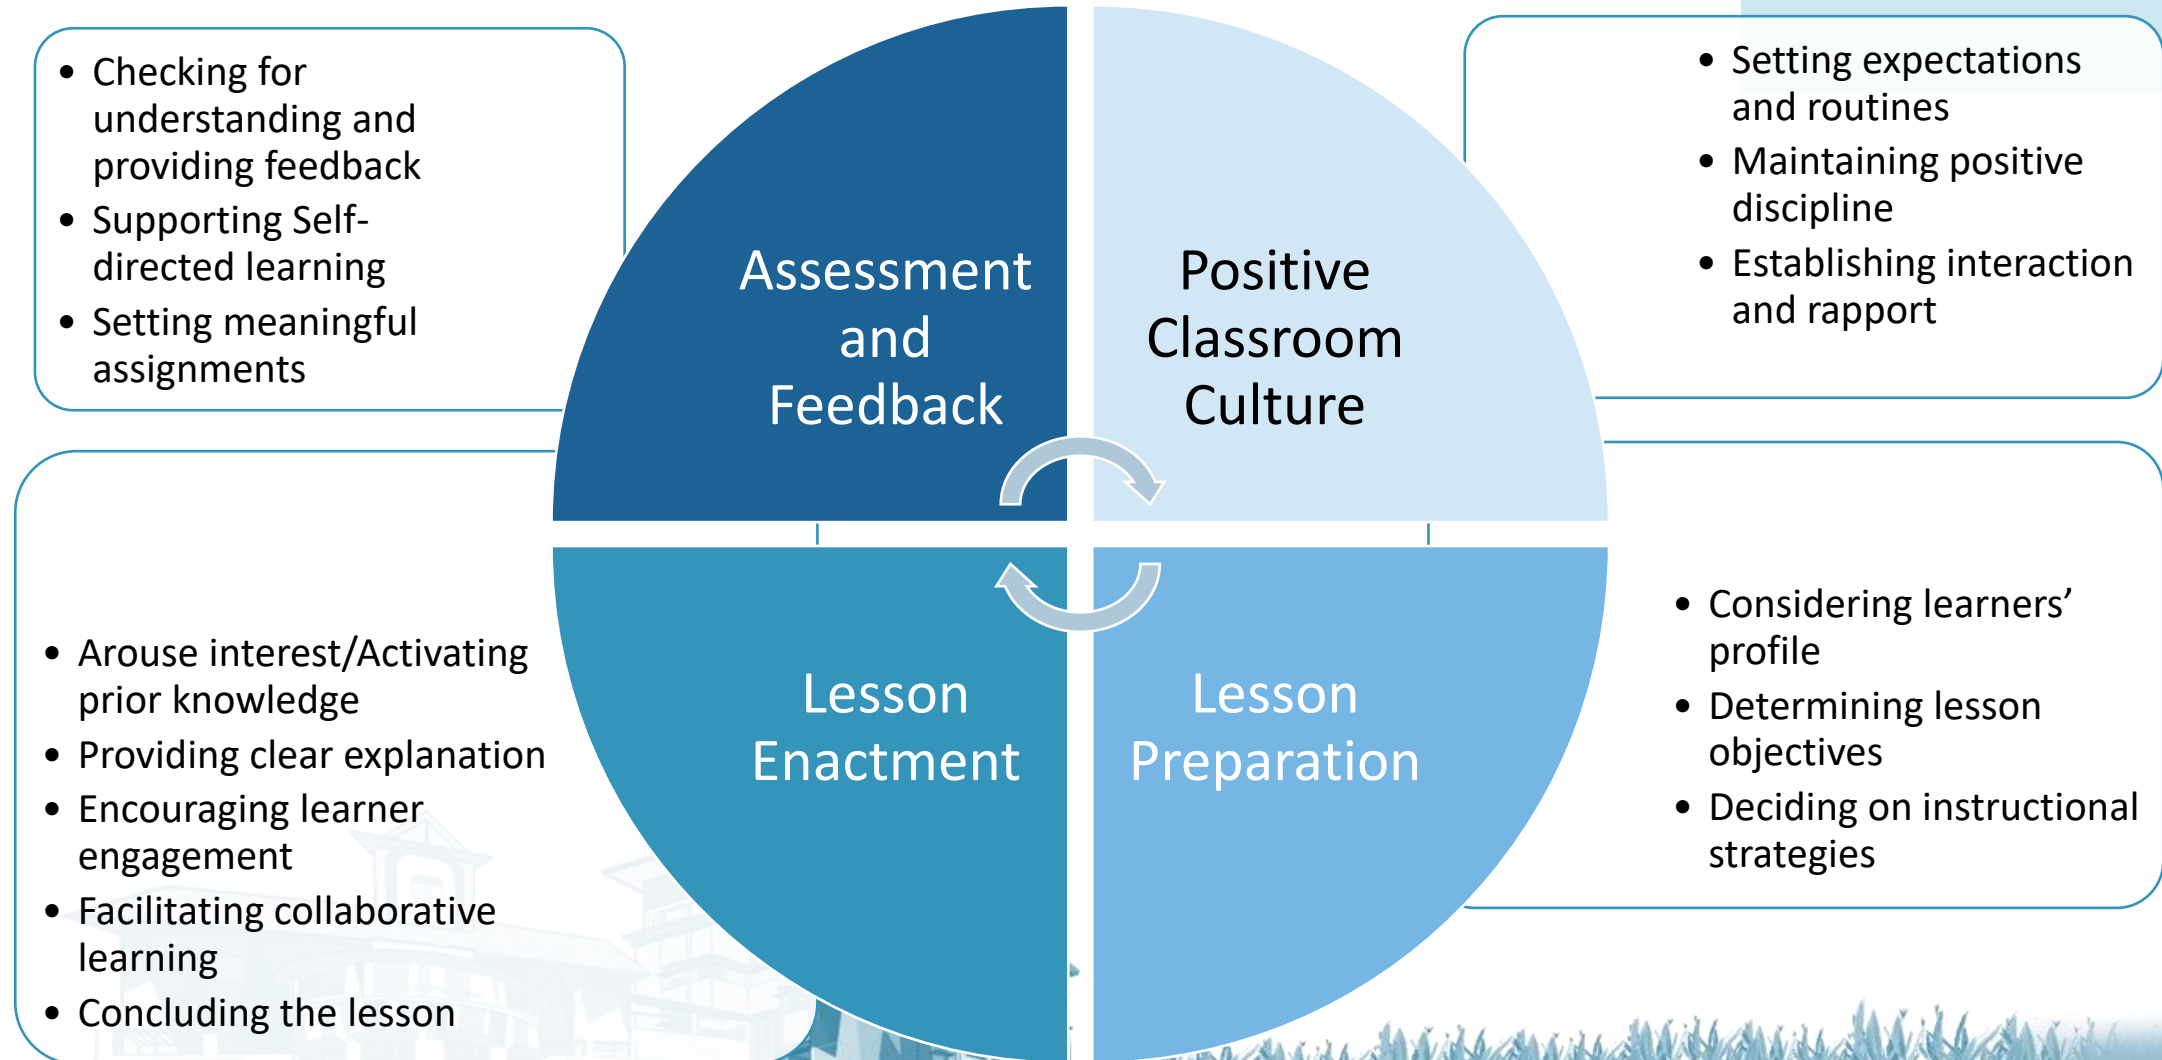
- Checking for understanding and providing feedback
- Supporting Self-directed learning
- Setting meaningful assignments

Assessment and Feedback

Positive Classroom Culture

- Setting expectations and routines
- Maintaining positive discipline
- Establishing interaction and rapport

- Arouse interest/Activating prior knowledge
- Providing clear explanation
- Encouraging learner engagement
- Facilitating collaborative learning
- Concluding the lesson

Lesson Enactment

Lesson Preparation

- Considering learners' profile
- Determining lesson objectives
- Deciding on instructional strategies